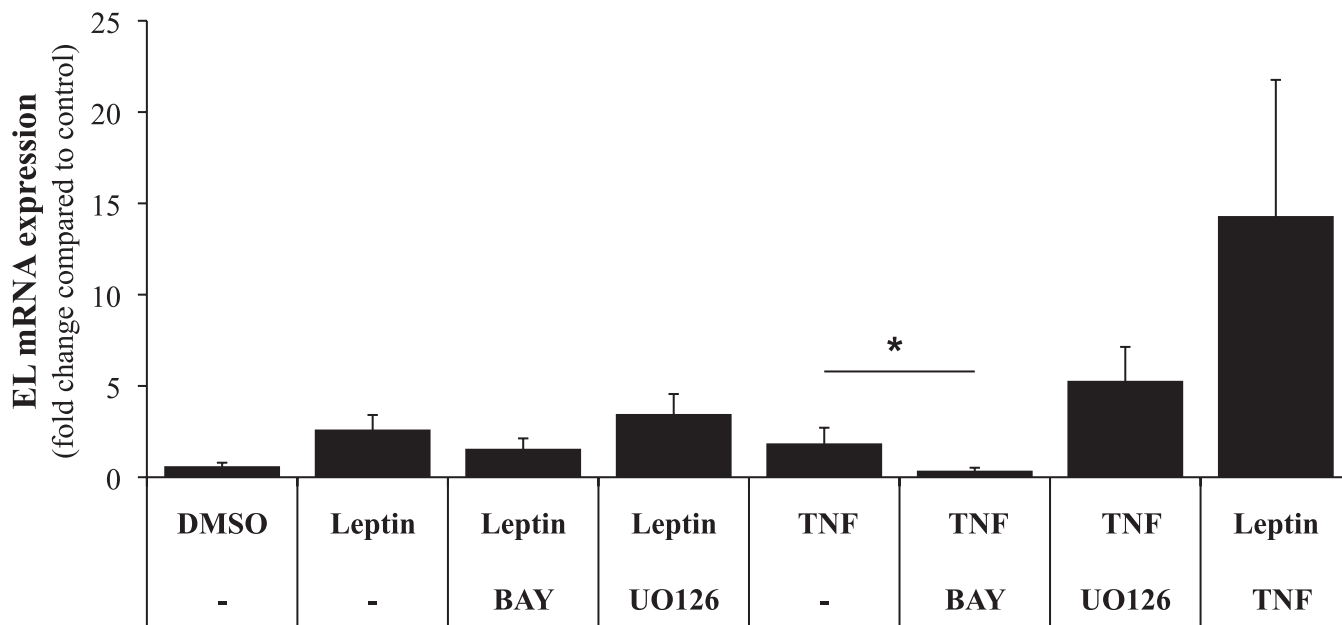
EL mRNA expression
(fold change compared to control)

25
20
15
10
5
0

*

| DMSO | Leptin | Leptin | Leptin | TNF | TNF | TNF | Leptin |
|---|---|---|---|---|---|---|---|
| - | - | BAY | UO126 | - | BAY | UO126 | TNF |